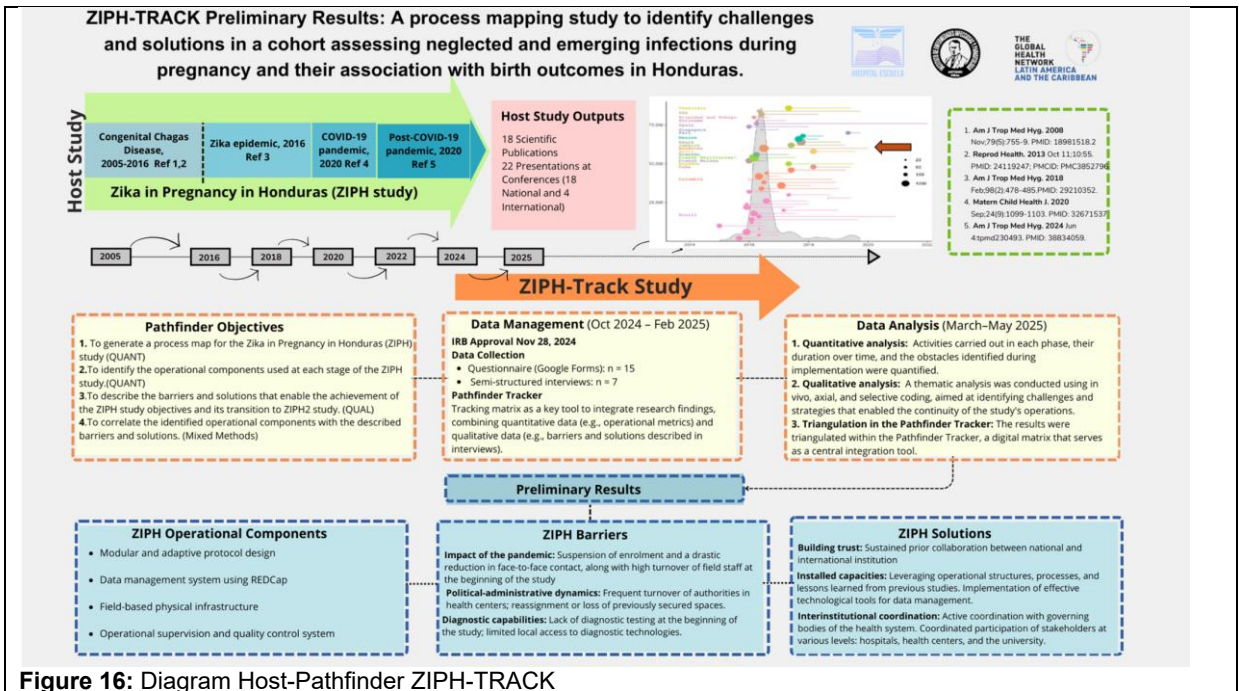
ZIPH-TRACK Preliminary Results: A process mapping study to identify challenges and solutions in a cohort assessing neglected and emerging infections during pregnancy and their association with birth outcomes in Honduras.

HOSPITAL ESCUELA

THE GLOBAL HEALTH NETWORK LATIN AMERICA AND THE CARIBBEAN

Host Study

Congenital Chagas Disease, 2005-2016 Ref 1,2

Zika epidemic, 2016 Ref 3

COVID-19 pandemic, 2020 Ref 4

Post-COVID-19 pandemic, 2020 Ref 5

Zika in Pregnancy in Honduras (ZIPH study)

Host Study Outputs
18 Scientific Publications
22 Presentations at Conferences (18 National and 4 International)

1. Am J Trop Med Hyg. 2008 Nov;79(5):755-9. PMID: 18981518.2
2. Reprod Health. 2013 Oct 11;10:55. PMID: 24119247; PMCID: PMC3852796
3. Am J Trop Med Hyg. 2018 Feb;98(2):478-485.PMID: 29210352.
4. Matern Child Health J. 2020 Sep;24(9):1099-1103. PMID: 32671537
5. Am J Trop Med Hyg. 2024 Jun 4:tpmd230493. PMID: 38834059.

2005 2016 2018 2020 2022 2024 2025

ZIPH-Track Study

Pathfinder Objectives
1. To generate a process map for the Zika in Pregnancy in Honduras (ZIPH) study (QUANT)
2.To identify the operational components used at each stage of the ZIPH study.(QUANT)
3.To describe the barriers and solutions that enable the achievement of the ZIPH study objectives and its transition to ZIPH2 study. (QUAL)
4.To correlate the identified operational components with the described barriers and solutions. (Mixed Methods)

Data Management (Oct 2024 – Feb 2025)
IRB Approval Nov 28, 2024
Data Collection
• Questionnaire (Google Forms): n = 15
• Semi-structured interviews: n = 7
Pathfinder Tracker
Tracking matrix as a key tool to integrate research findings, combining quantitative data (e.g., operational metrics) and qualitative data (e.g., barriers and solutions described in interviews).

Data Analysis (March–May 2025)
1. Quantitative analysis: Activities carried out in each phase, their duration over time, and the obstacles identified during implementation were quantified.
2. Qualitative analysis: A thematic analysis was conducted using in vivo, axial, and selective coding, aimed at identifying challenges and strategies that enabled the continuity of the study's operations.
3. Triangulation in the Pathfinder Tracker: The results were triangulated within the Pathfinder Tracker, a digital matrix that serves as a central integration tool.

Preliminary Results

ZIPH Operational Components
• Modular and adaptive protocol design
• Data management system using REDCap
• Field-based physical infrastructure
• Operational supervision and quality control system

ZIPH Barriers
Impact of the pandemic: Suspension of enrolment and a drastic reduction in face-to-face contact, along with high turnover of field staff at the beginning of the study
Political-administrative dynamics: Frequent turnover of authorities in health centers; reassignment or loss of previously secured spaces.
Diagnostic capabilities: Lack of diagnostic testing at the beginning of the study; limited local access to diagnostic technologies.

ZIPH Solutions
Building trust: Sustained prior collaboration between national and international institution
Installed capacities: Leveraging operational structures, processes, and lessons learned from previous studies. Implementation of effective technological tools for data management.
Interinstitutional coordination: Active coordination with governing bodies of the health system. Coordinated participation of stakeholders at various levels: hospitals, health centers, and the university.

Figure 16: Diagram Host-Pathfinder ZIPH-TRACK